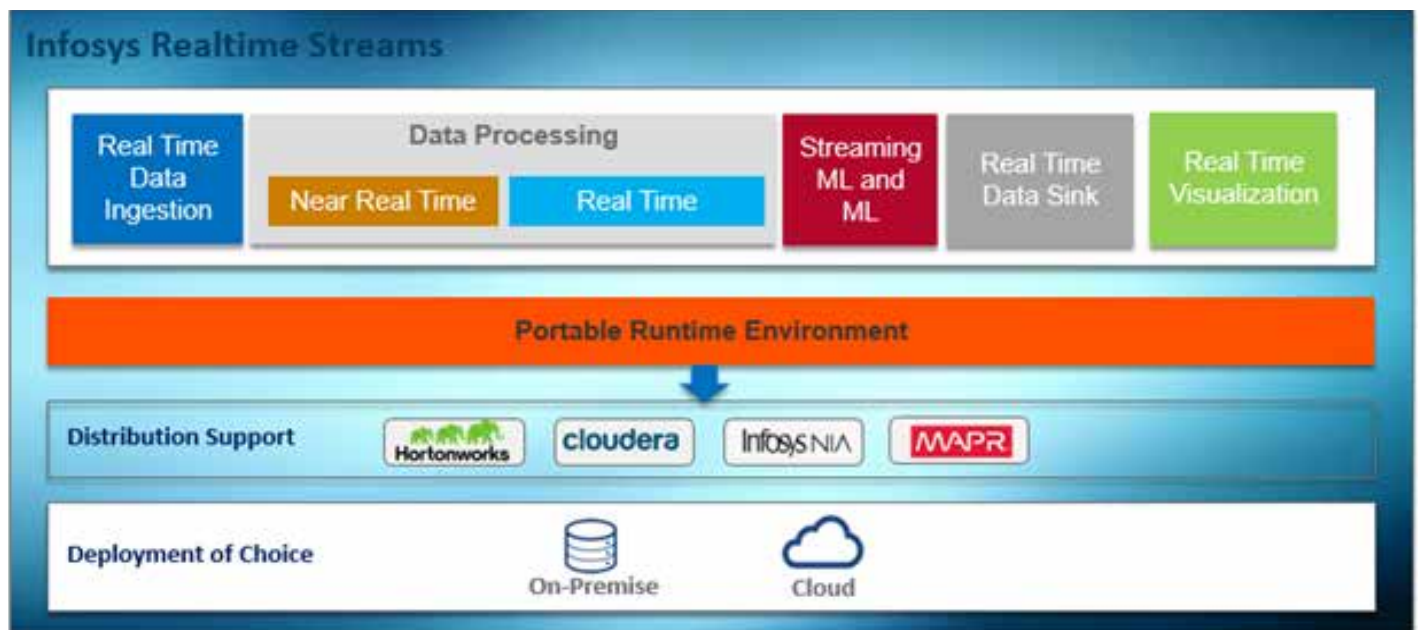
Infosys Realtime Streams

Real Time Data Ingestion

Data Processing

Near Real Time

Real Time

Streaming ML and ML

Real Time Data Sink

Real Time Visualization

Portable Runtime Environment

Distribution Support

Hortonworks

cloudera

Infosys NIA

MAPR

Deployment of Choice

On-Premise

Cloud